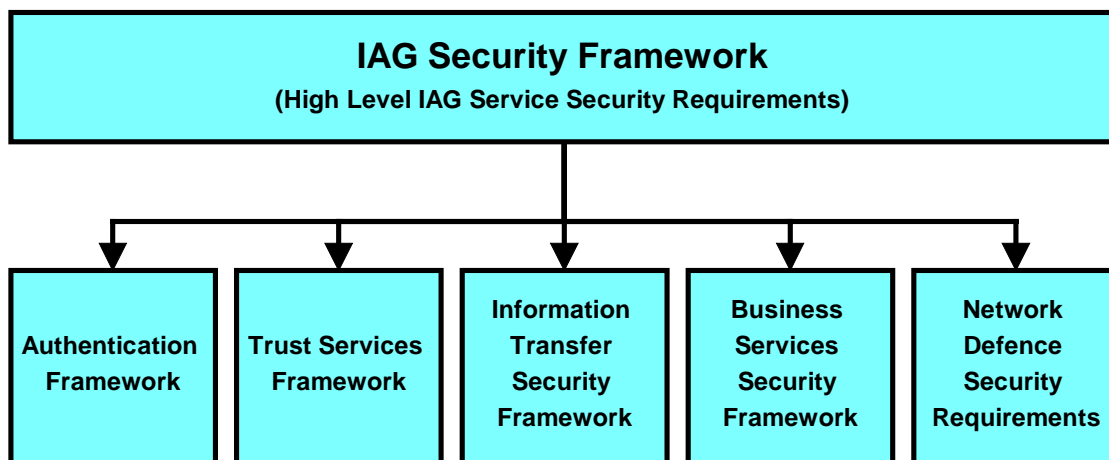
IAG Security Framework
(High Level IAG Service Security Requirements)

Authentication Framework

Trust Services Framework

Information Transfer Security Framework

Business Services Security Framework

Network Defence Security Requirements